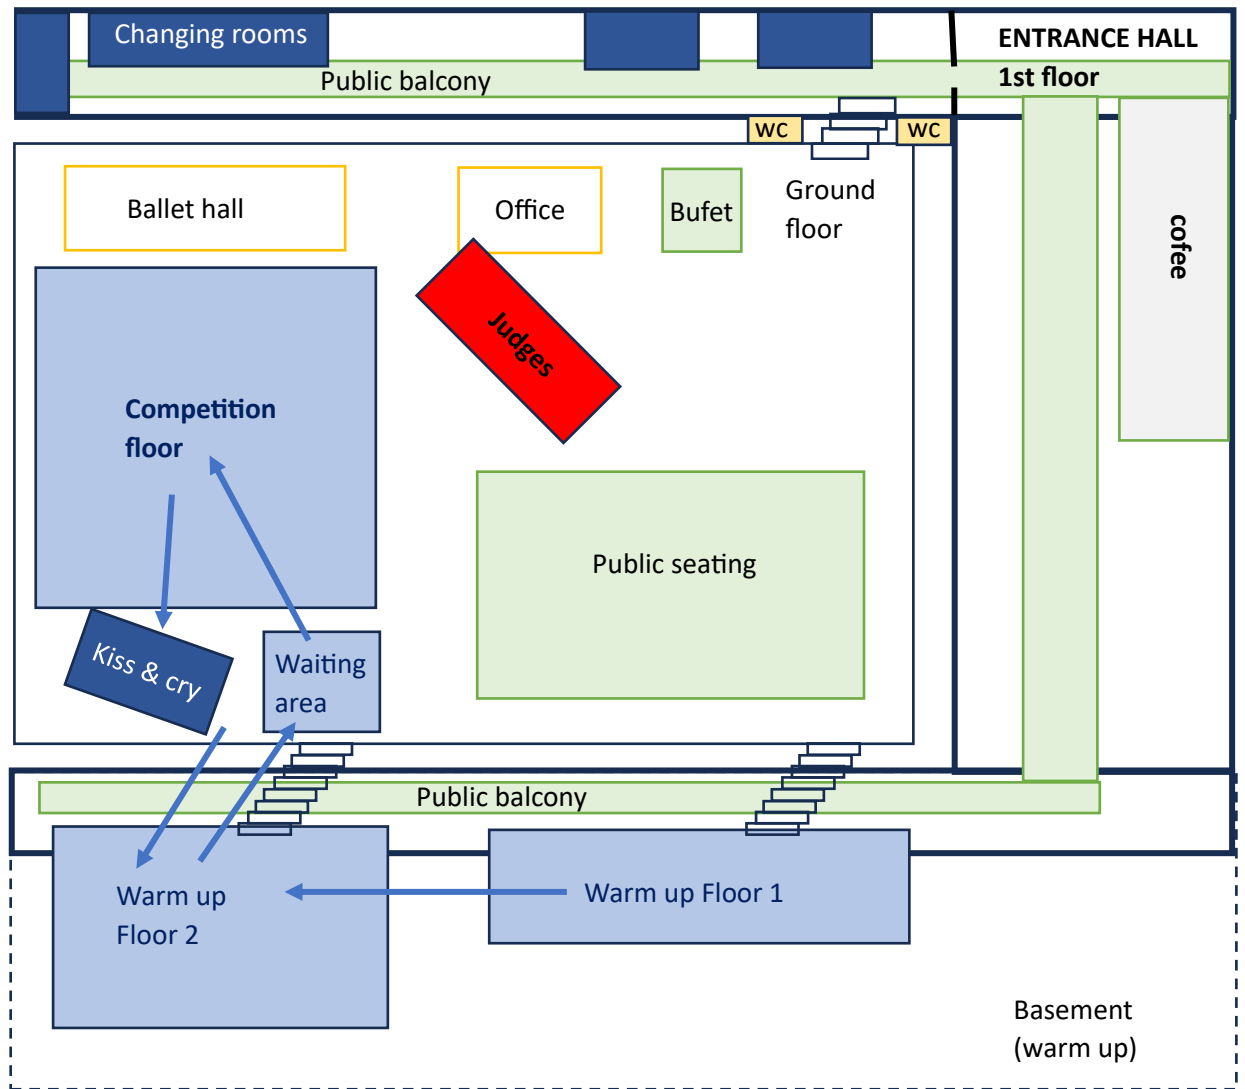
Changing rooms

ENTRANCE HALL

1st floor

Public balcony

WC

WC

Ballet hall

Office

Bufet

Ground floor

cofee

Judges

Competition floor

Public seating

Kiss & cry

Waiting area

Public balcony

Warm up Floor 2

Warm up Floor 1

Basement (warm up)